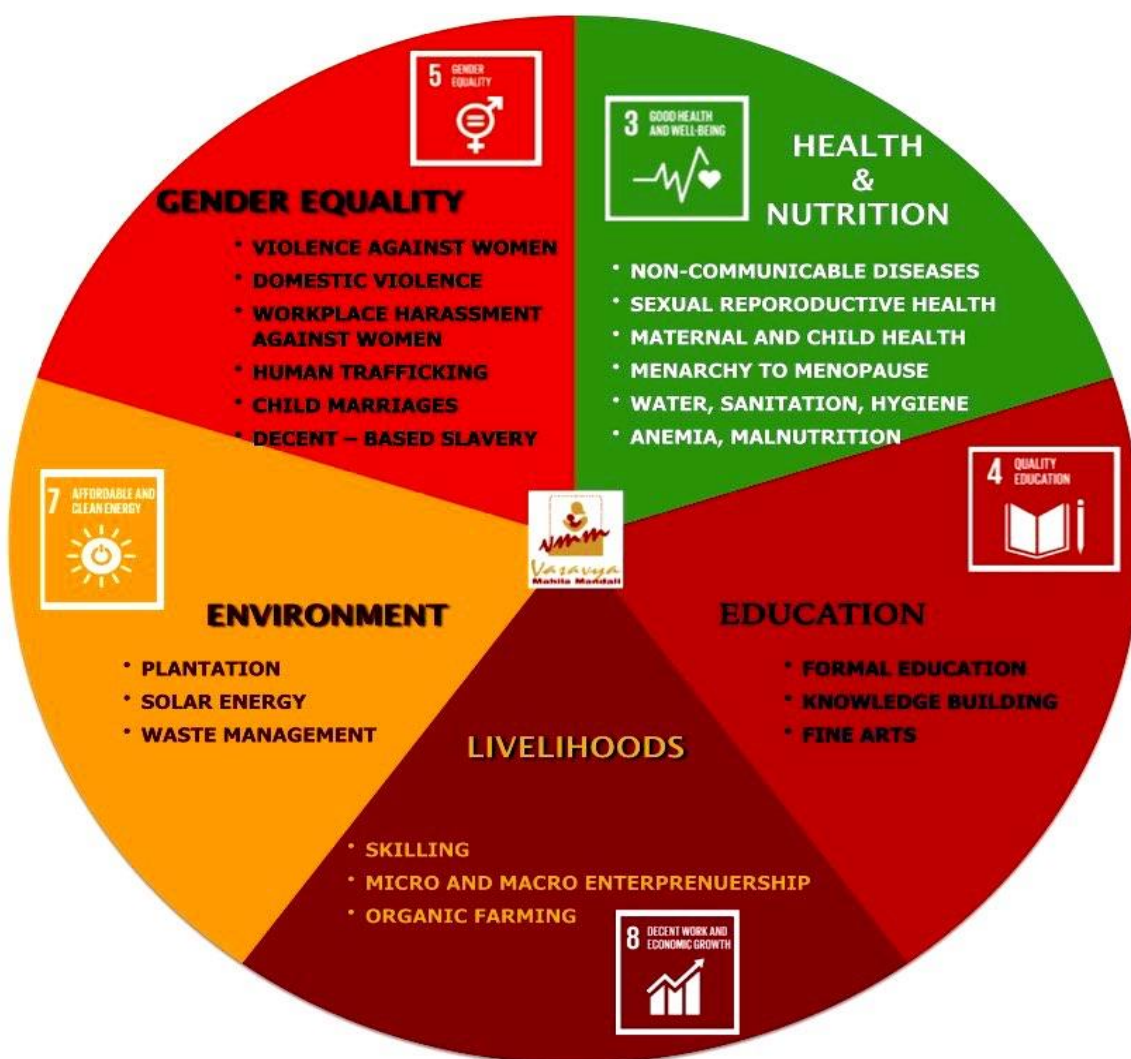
5 GENDER EQUALITY

GENDER EQUALITY
• VIOLENCE AGAINST WOMEN
• DOMESTIC VIOLENCE
• WORKPLACE HARASSMENT AGAINST WOMEN
• HUMAN TRAFFICKING
• CHILD MARRIAGES
• DECENT – BASED SLAVERY

3 GOOD HEALTH AND WELL-BEING

HEALTH & NUTRITION
• NON-COMMUNICABLE DISEASES
• SEXUAL REPORODUCTIVE HEALTH
• MATERNAL AND CHILD HEALTH
• MENARCHY TO MENOPAUSE
• WATER, SANITATION, HYGIENE
• ANEMIA, MALNUTRITION

4 QUALITY EDUCATION

VMM
Vasavya Mahila Mandali

7 AFFORDABLE AND CLEAN ENERGY

ENVIRONMENT
• PLANTATION
• SOLAR ENERGY
• WASTE MANAGEMENT

EDUCATION
• FORMAL EDUCATION
• KNOWLEDGE BUILDING
• FINE ARTS

LIVELIHOODS
• SKILLING
• MICRO AND MACRO ENTERPRENUERSHIP
• ORGANIC FARMING

8 DECENT WORK AND ECONOMIC GROWTH